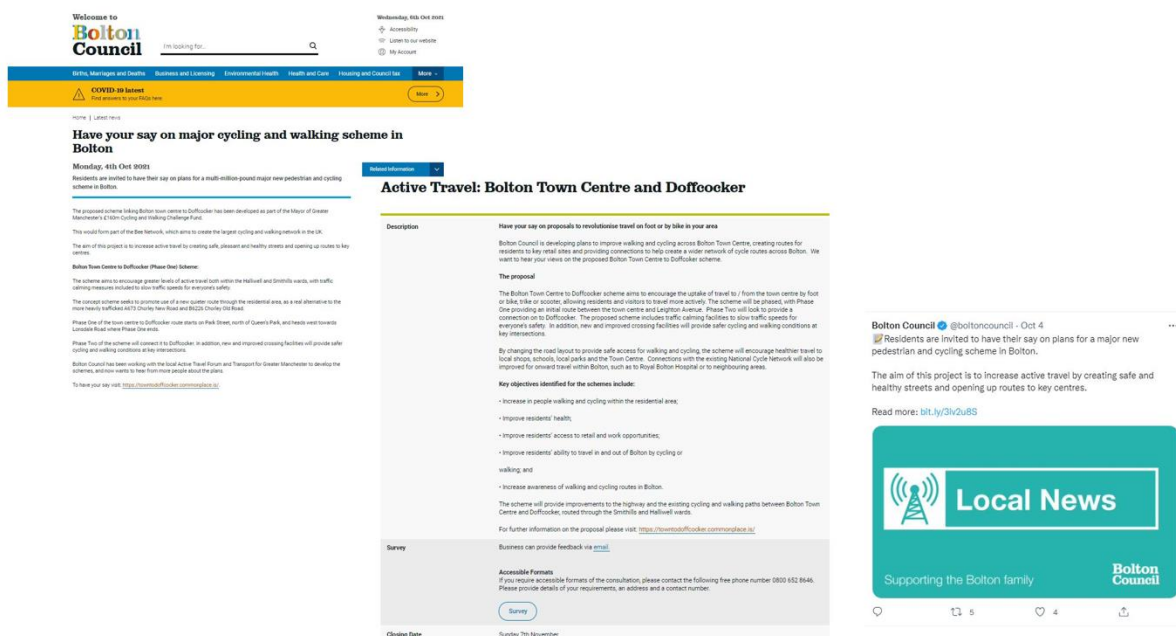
Welcome to
Bolton Council

I'm looking for...

Wednesday, 6th Oct 2021
Accessibility
Listen to our website
My Account

Births, Marriages and Deaths  Business and Licensing  Environmental Health  Health and Care  Housing and Council tax  More

COVID-19 latest
Find answers to your FAQs here

More

Home | Latest news

Have your say on major cycling and walking scheme in Bolton

Monday, 4th Oct 2021

Residents are invited to have their say on plans for a multi-million-pound major new pedestrian and cycling scheme in Bolton.

The proposed scheme linking Bolton town centre to Doffcocker has been developed as part of the Mayor of Greater Manchester's £160m Cycling and Walking Challenge Fund.

This would form part of the Bee Network, which aims to create the largest cycling and walking network in the UK.

The aim of this project is to increase active travel by creating safe, pleasant and healthy streets and opening up routes to key centres.

Bolton Town Centre to Doffcocker (Phase One) Scheme:

The scheme aims to encourage greater levels of active travel both within the Halliwell and Smithills wards, with traffic calming measures included to slow traffic speeds for everyone's safety.

The concept scheme seeks to promote use of a new quieter route through the residential area, as a real alternative to the more heavily trafficked A673 Chorley New Road and B6226 Chorley Old Road.

Phase One of the town centre to Doffcocker route starts on Park Street, north of Queen's Park, and heads west towards Lonsdale Road where Phase One ends.

Phase Two of the scheme will connect it to Doffcocker. In addition, new and improved crossing facilities will provide safe cycling and walking conditions at key intersections.

Bolton Council has been working with the local Active Travel Forum and Transport for Greater Manchester to develop the schemes, and now wants to hear from more people about the plans.

To have your say visit: https://towntodoffcocker.commonplace.is/

Related Information

Active Travel: Bolton Town Centre and Doffcocker

| | |
|---|---|
| Description | Have your say on proposals to revolutionise travel on foot or by bike in your area<br><br>Bolton Council is developing plans to improve walking and cycling across Bolton Town Centre, creating routes for residents to key retail sites and providing connections to help create a wider network of cycle routes across Bolton. We want to hear your views on the proposed Bolton Town Centre to Doffcocker scheme.<br><br>The proposal<br><br>The Bolton Town Centre to Doffcocker scheme aims to encourage the uptake of travel to / from the town centre by foot or bike, trike or scooter, allowing residents and visitors to travel more actively. The scheme will be phased, with Phase One providing an initial route between the town centre and Leighton Avenue. Phase Two will look to provide a connection on to Doffcocker. The proposed scheme includes traffic calming facilities to slow traffic speeds for everyone's safety. In addition, new and improved crossing facilities will provide safer cycling and walking conditions at key intersections.<br><br>By changing the road layout to provide safe access for walking and cycling, the scheme will encourage healthier travel to local shops, schools, local parks and the Town Centre. Connections with the existing National Cycle Network will also be improved for onward travel within Bolton, such as to Royal Bolton Hospital or to neighbouring areas.<br><br>Key objectives identified for the schemes include:<br><br>• Increase in people walking and cycling within the residential area;<br><br>• Improve residents' health;<br><br>• Improve residents' access to retail and work opportunities;<br><br>• Improve residents' ability to travel in and out of Bolton by cycling or<br><br>walking; and<br><br>• Increase awareness of walking and cycling routes in Bolton.<br><br>The scheme will provide improvements to the highway and the existing cycling and walking paths between Bolton Town Centre and Doffcocker, routed through the Smithills and Halliwell wards.<br><br>For further information on the proposal please visit: https://towntodoffcocker.commonplace.is/ |
| Survey | Business can provide feedback via email.<br><br>Accessible Formats<br>If you require accessible formats of the consultation, please contact the following free phone number 0800 652 8646. Please provide details of your requirements, an address and a contact number.<br><br>Survey |
| Closing Date | Sunday 7th November |

Bolton Council @boltoncouncil · Oct 4
Residents are invited to have their say on plans for a major new pedestrian and cycling scheme in Bolton.

The aim of this project is to increase active travel by creating safe and healthy streets and opening up routes to key centres.

Read more: bit.ly/3iv2u8S

Local News

Supporting the Bolton family

Bolton Council

5  4